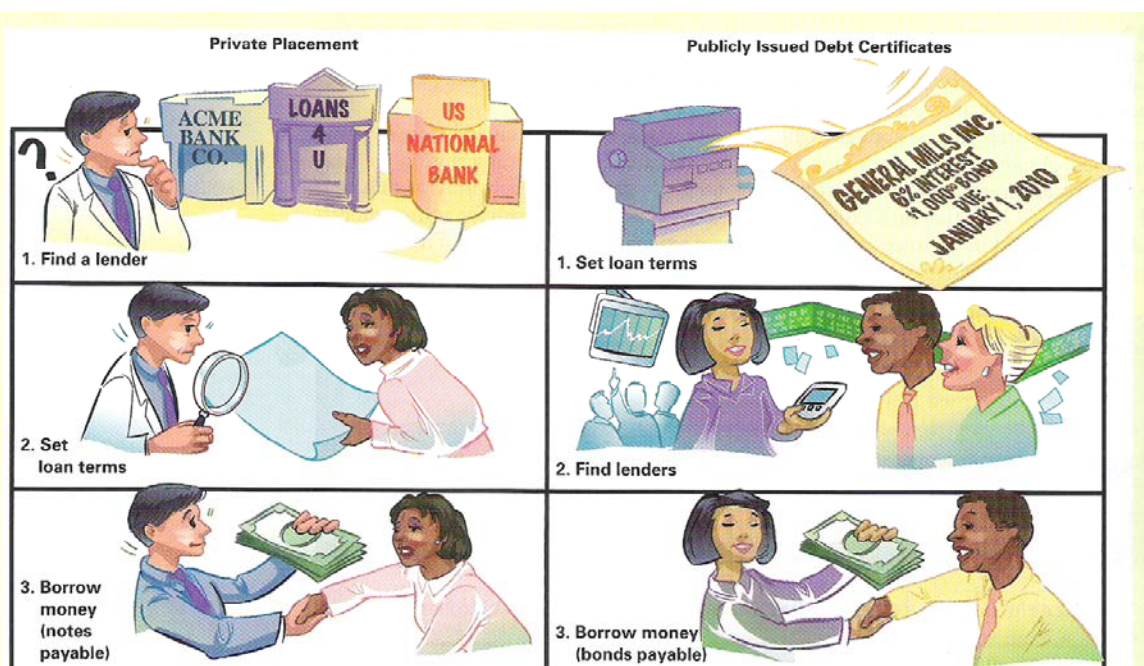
Private Placement

Publicly Issued Debt Certificates

ACME BANK CO.

LOANS 4 U

US NATIONAL BANK

?

GENERAL MILLS INC. 6% INTEREST $1,000 BOND DUE: JANUARY 1, 2010

1. Find a lender

1. Set loan terms

2. Set loan terms

2. Find lenders

3. Borrow money (notes payable)

3. Borrow money (bonds payable)